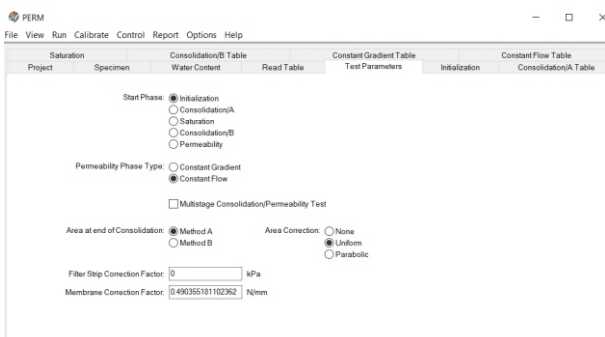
PERM

File View Run Calibrate Control Report Options Help

Saturation | Consolidation/B Table | Constant Gradient Table | Constant Flow Table
Project | Specimen | Water Content | Read Table | Test Parameters | Initialization | Consolidation/A Table

Start Phase: Initialization
Consolidation/A
Saturation
Consolidation/B
Permeability

Permeability Phase Type: Constant Gradient
Constant Flow

Multistage Consolidation/Permeability Test

Area at end of Consolidation: Method A
Method B

Area Correction: None
Uniform
Parabolic

Filter Strip Correction Factor: 0 kPa

Membrane Correction Factor: 0.490355181102362 N/mm